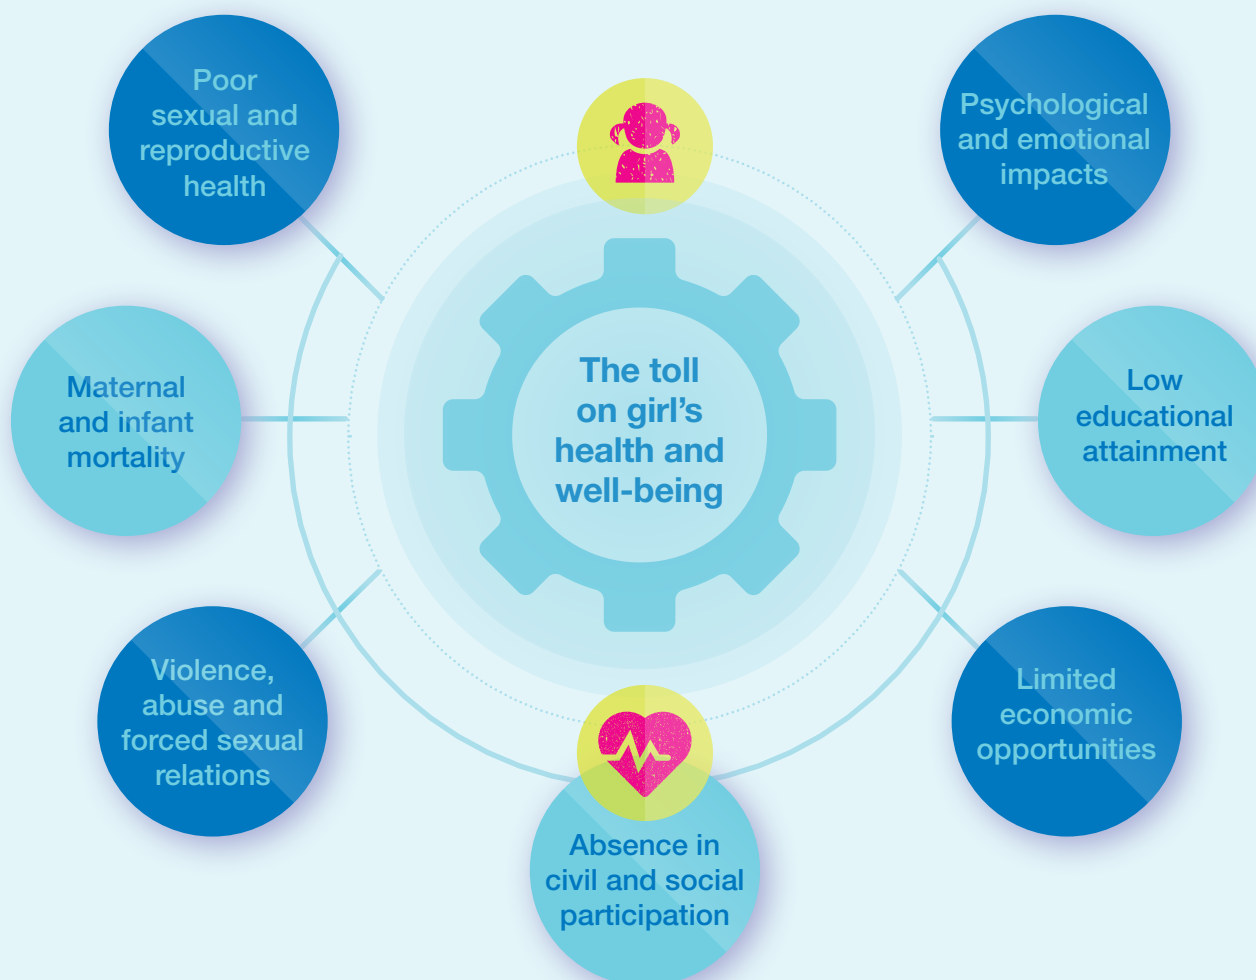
Poor sexual and reproductive health

Psychological and emotional impacts

The toll on girl's health and well-being

Maternal and infant mortality

Low educational attainment

Violence, abuse and forced sexual relations

Limited economic opportunities

Absence in civil and social participation